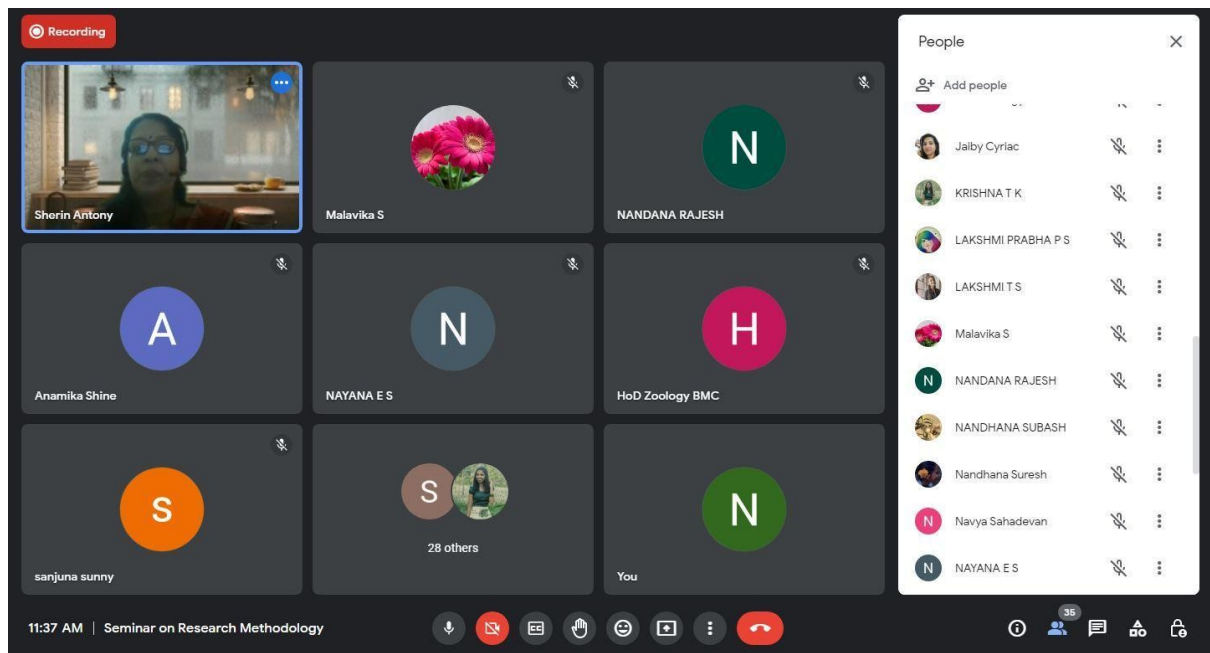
Recording

Sherin Antony

Malavika S

N
NANDANA RAJESH

A
Anamika Shine

N
NAYANA E S

H
HoD Zoology BMC

S
sanjuna sunny

S
28 others

N
You

People

Add people

Jaiby Cyriac
KRISHNA T K
LAKSHMI PRABHA P S
LAKSHMI T S
Malavika S
N NANDANA RAJESH
NANDHANA SUBASH
Nandhana Suresh
N Navya Sahadevan
N NAYANA E S

11:37 AM | Seminar on Research Methodology

35